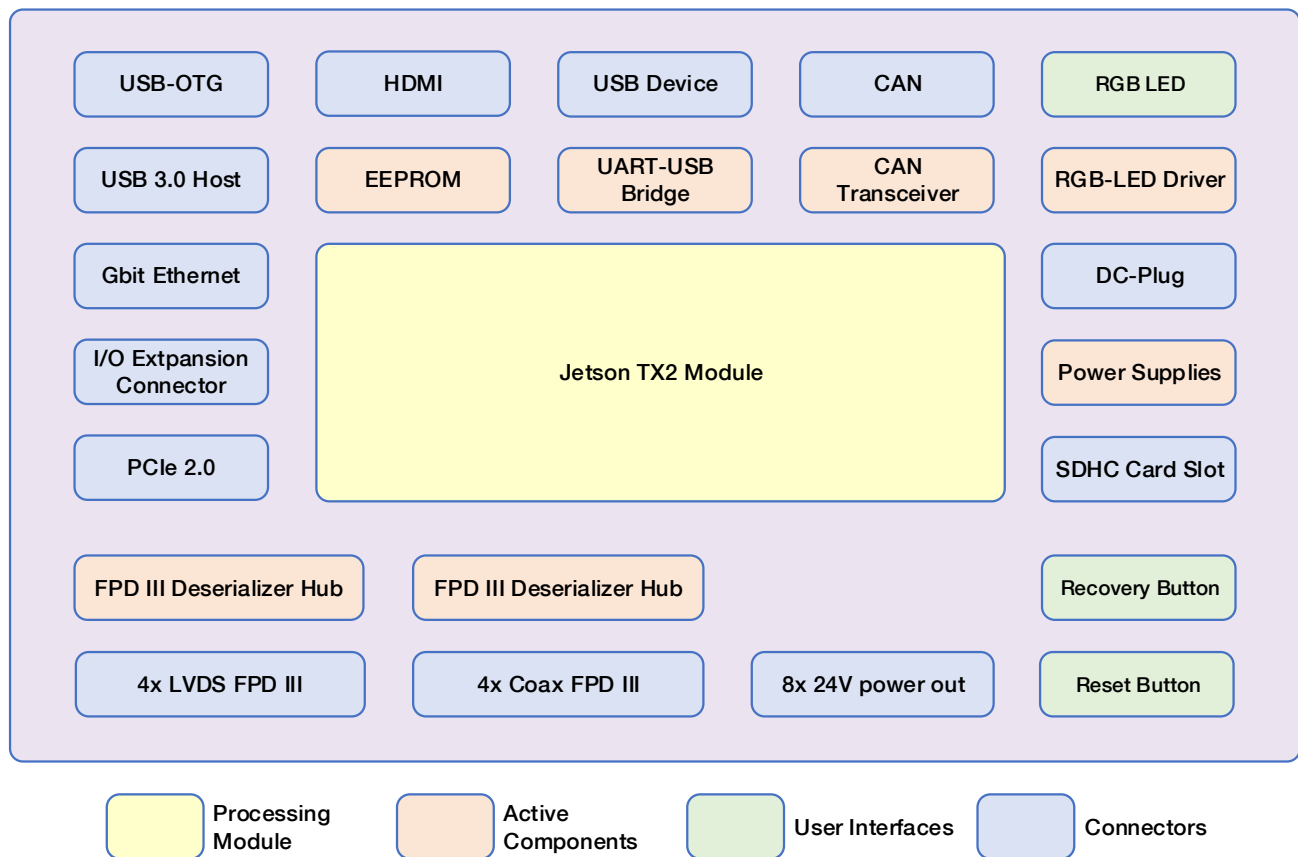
USB-OTG

HDMI

USB Device

CAN

RGB LED

USB 3.0 Host

EEPROM

UART-USB Bridge

CAN Transceiver

RGB-LED Driver

Gbit Ethernet

DC-Plug

I/O Extpansion Connector

Jetson TX2 Module

Power Supplies

PCIe 2.0

SDHC Card Slot

FPD III Deserializer Hub

FPD III Deserializer Hub

Recovery Button

4x LVDS FPD III

4x Coax FPD III

8x 24V power out

Reset Button

Processing Module

Active Components

User Interfaces

Connectors